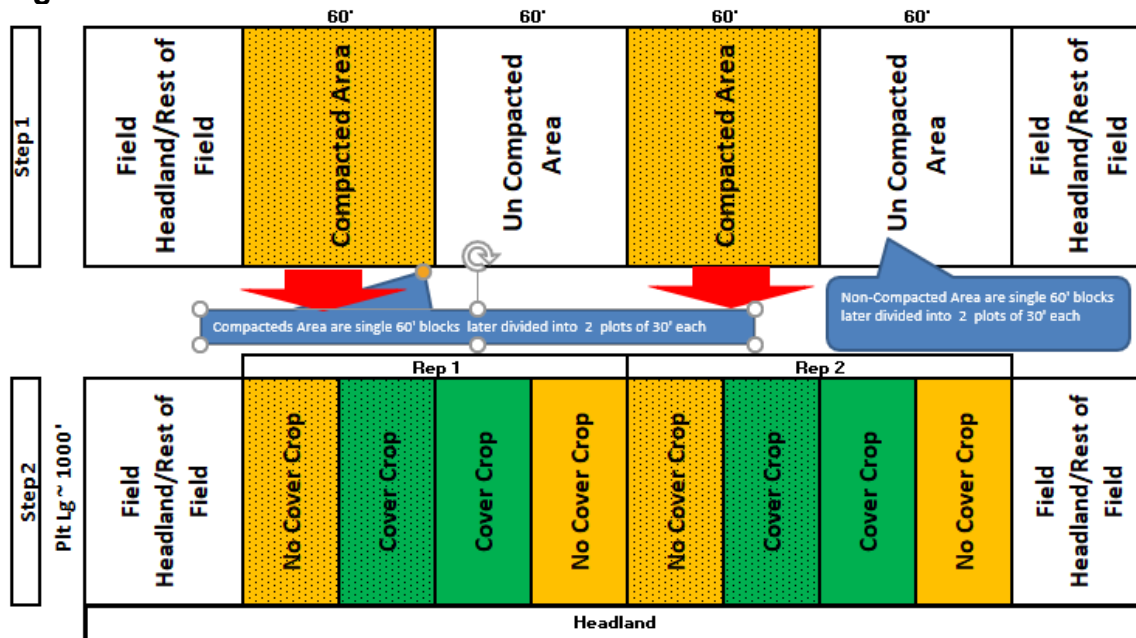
60' 60' 60' 60'

Step 1

Field Headland/Rest of Field

Compacted Area

Un Compacted Area

Compacted Area

Un Compacted Area

Field Headland/Rest of Field

Compacteds Area are single 60' blocks later divided into 2 plots of 30' each

Non-Compacted Area are single 60' blocks later divided into 2 plots of 30' each

Rep 1

Rep 2

Step 2

Plt Lg~ 1000'

Field Headland/Rest of Field

No Cover Crop

Cover Crop

Cover Crop

No Cover Crop

No Cover Crop

Cover Crop

Cover Crop

No Cover Crop

Field Headland/Rest of Field

Headland